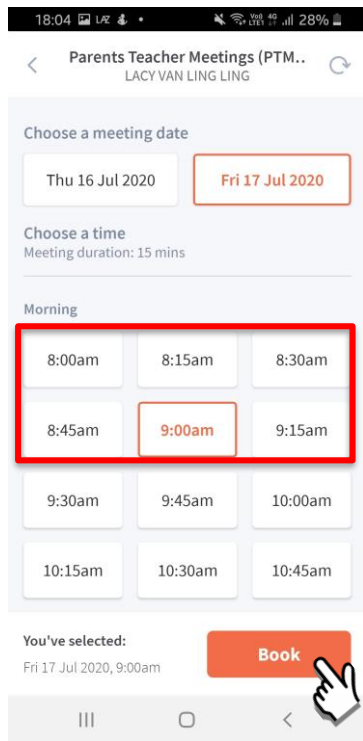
18:04 LAZ • Vo) 4G LTE1 28%

Parents Teacher Meetings (PTM..
LACY VAN LING LING

Choose a meeting date

Thu 16 Jul 2020

Fri 17 Jul 2020

Choose a time
Meeting duration: 15 mins

Morning

8:00am
8:15am
8:30am
8:45am
9:00am
9:15am
9:30am
9:45am
10:00am
10:15am
10:30am
10:45am

You've selected:
Fri 17 Jul 2020, 9:00am

Book